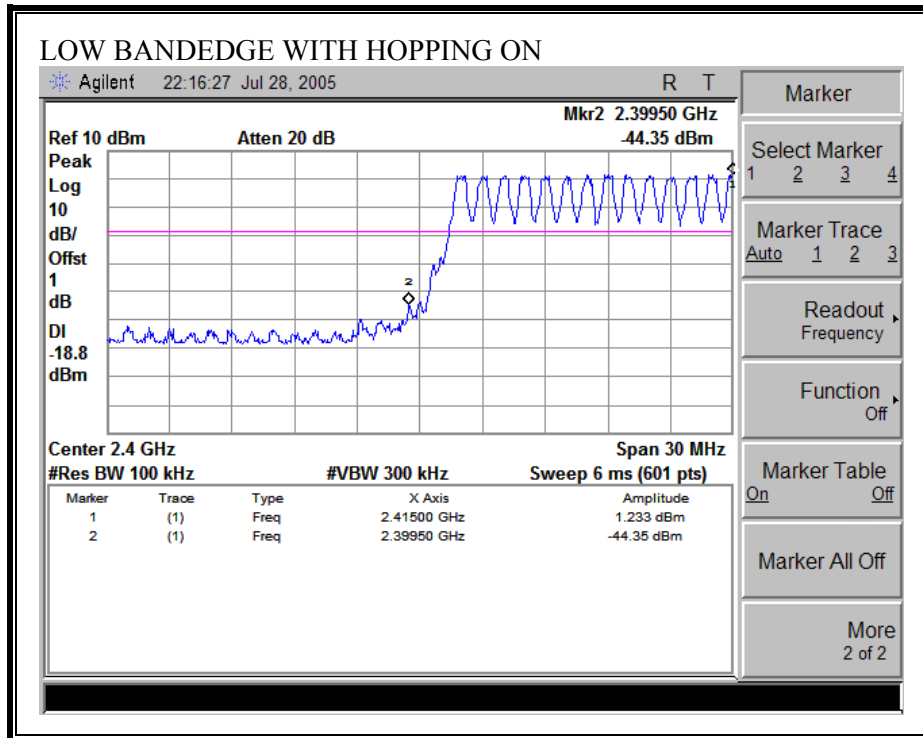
LOW BANDEDGE WITH HOPPING ON

Agilent 22:16:27 Jul 28, 2005 R T

Mkr2 2.39950 GHz
Ref 10 dBm Atten 20 dB -44.35 dBm
Peak
Log
10
dB/
Offst
1
dB
Dl
-18.8
dBm

2
1

Center 2.4 GHz Span 30 MHz
#Res BW 100 kHz #VBW 300 kHz Sweep 6 ms (601 pts)

| Marker | Trace | Type | X Axis | Amplitude |
|---|---|---|---|---|
| 1 | (1) | Freq | 2.41500 GHz | 1.233 dBm |
| 2 | (1) | Freq | 2.39950 GHz | -44.35 dBm |

Marker

Select Marker
1 2 3 4

Marker Trace
Auto 1 2 3

Readout
Frequency

Function
Off

Marker Table
On Off

Marker All Off

More
2 of 2